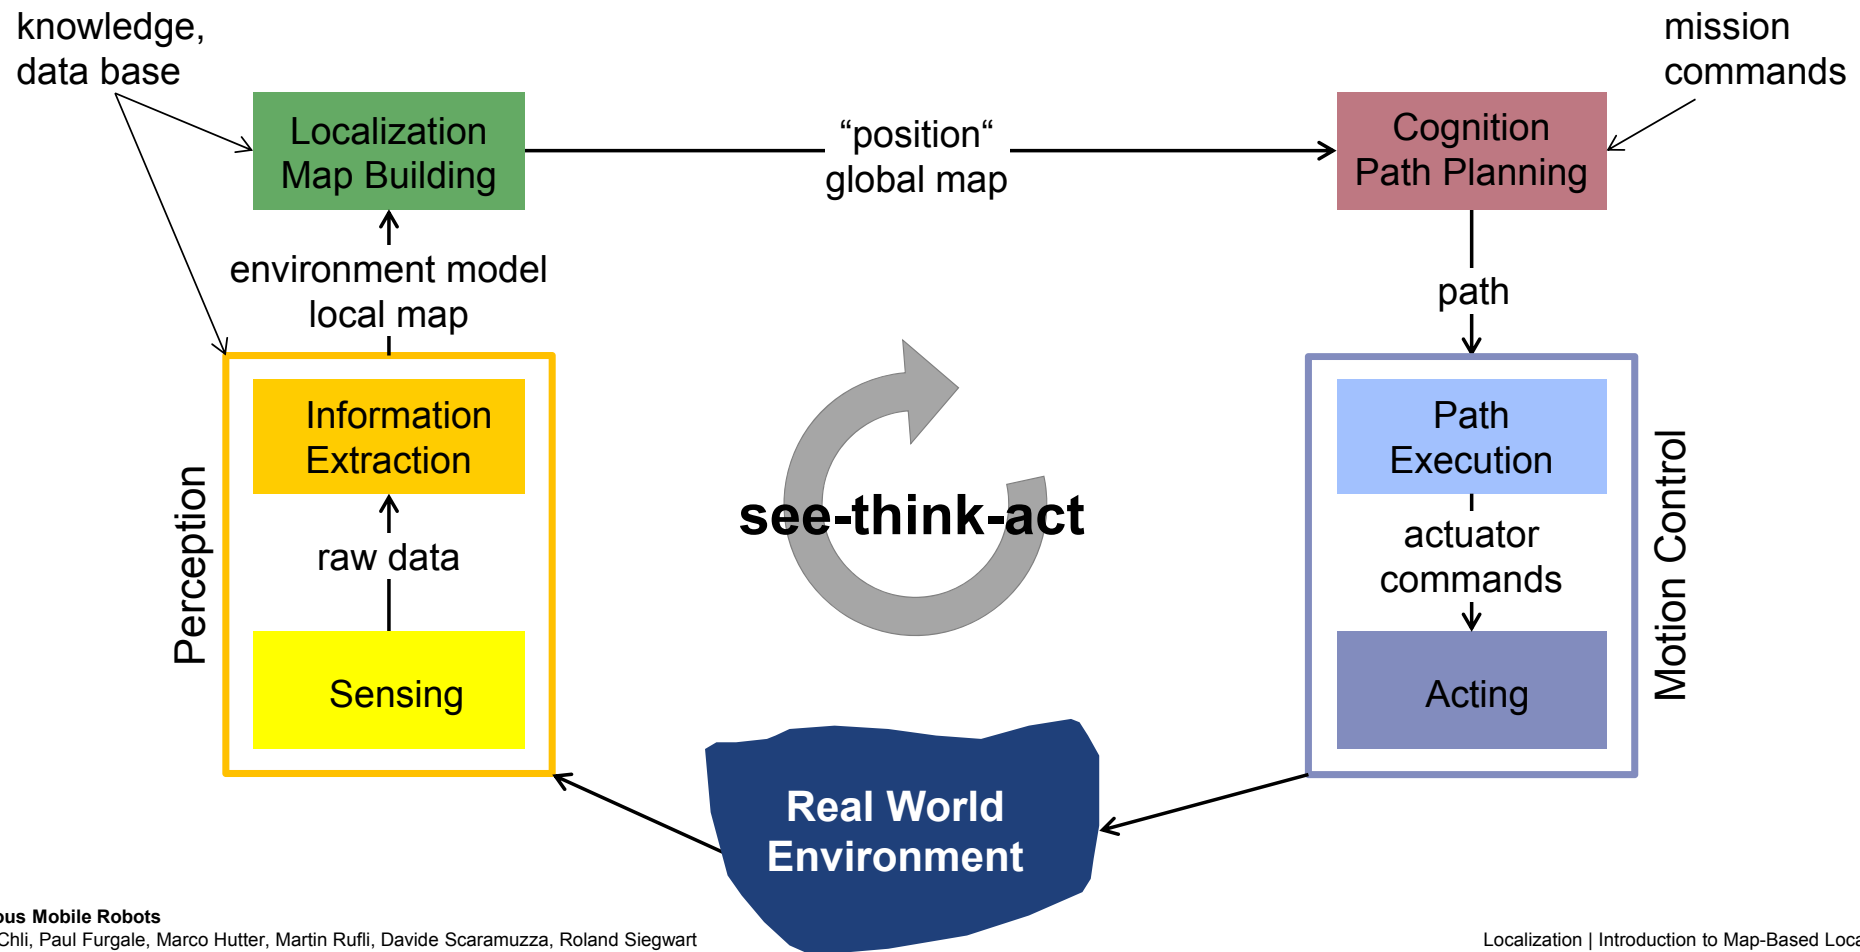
knowledge, data base

mission commands

Localization Map Building

"position" global map

Cognition Path Planning

environment model local map

path

Perception

Information Extraction

raw data

Sensing

see-think-act

Path Execution

actuator commands

Acting

Motion Control

Real World Environment

ous Mobile Robots
Chli, Paul Furgale, Marco Hutter, Martin Rufli, Davide Scaramuzza, Roland Siegwart

Localization | Introduction to Map-Based Loca